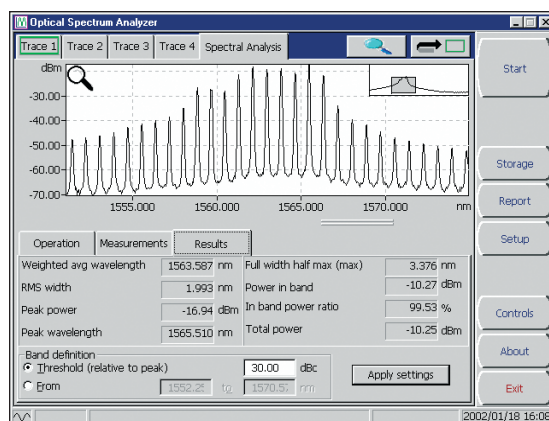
Optical Spectrum Analyzer

Trace 1 | Trace 2 | Trace 3 | Trace 4 | Spectral Analysis

Start

dBm
-30.00
-40.00
-50.00
-60.00
-70.00
1555.000
1560.000
1565.000
1570.000
nm

Storage

Report

Setup

Operation | Measurements | Results

| | | | | |
|---|---|---|---|---|---|
| Weighted avg wavelength | 1563.587 | nm | Full width half max (max) | 3.376 | nm |
| RMS width | 1.993 | nm | Power in band | -10.27 | dBm |
| Peak power | -16.94 | dBm | In band power ratio | 99.53 | % |
| Peak wavelength | 1565.510 | nm | Total power | -10.25 | dBm |

Controls

Band definition
Threshold (relative to peak) 30.00 dBc
From 1552.2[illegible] to 1570.5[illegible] nm

Apply settings

About

Exit

2002/01/18 16:08